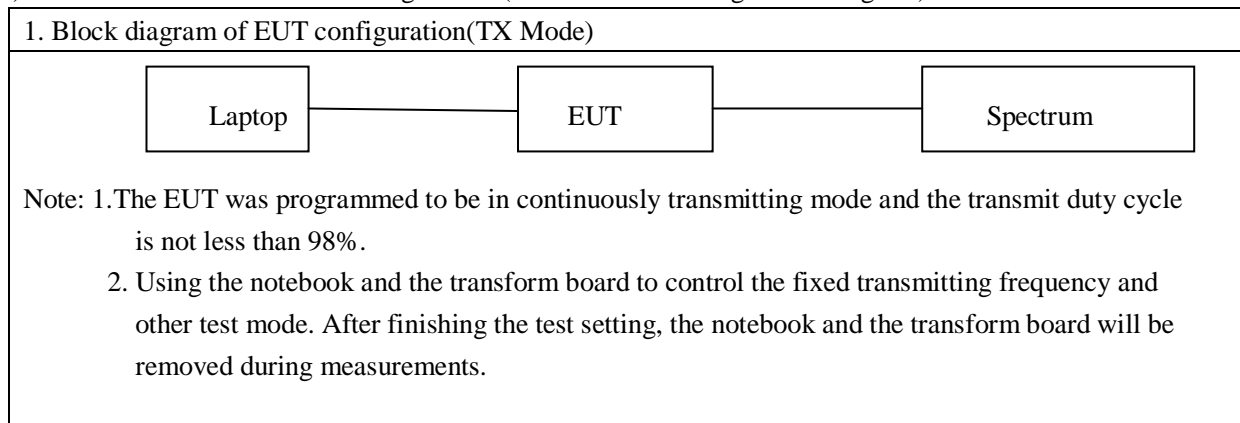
1. Block diagram of EUT configuration(TX Mode)

Laptop

EUT

Spectrum

Note: 1.The EUT was programmed to be in continuously transmitting mode and the transmit duty cycle is not less than 98%.

2. Using the notebook and the transform board to control the fixed transmitting frequency and other test mode. After finishing the test setting, the notebook and the transform board will be removed during measurements.